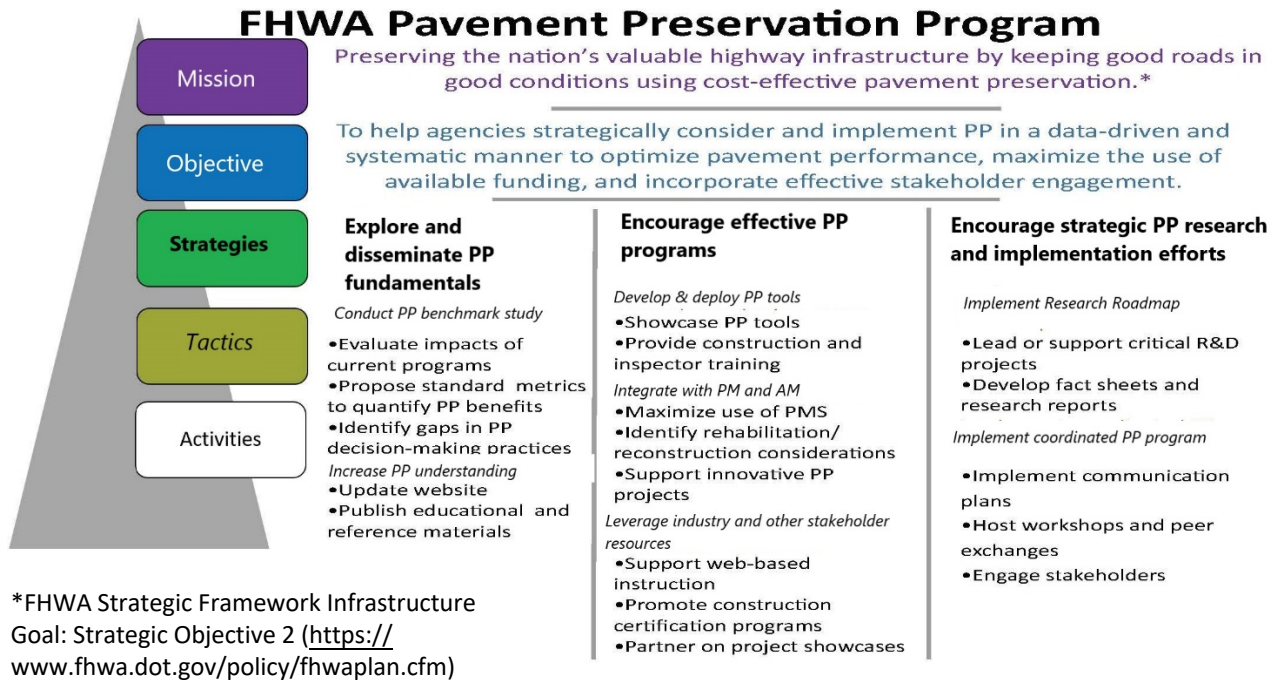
FHWA Pavement Preservation Program

Mission

Objective

Strategies

Tactics

Activities

Preserving the nation's valuable highway infrastructure by keeping good roads in good conditions using cost-effective pavement preservation.*

To help agencies strategically consider and implement PP in a data-driven and systematic manner to optimize pavement performance, maximize the use of available funding, and incorporate effective stakeholder engagement.

Explore and disseminate PP fundamentals

Conduct PP benchmark study
•Evaluate impacts of current programs
•Propose standard metrics to quantify PP benefits
•Identify gaps in PP decision-making practices
Increase PP understanding
•Update website
•Publish educational and reference materials

Encourage effective PP programs

Develop & deploy PP tools
•Showcase PP tools
•Provide construction and inspector training
Integrate with PM and AM
•Maximize use of PMS
•Identify rehabilitation/ reconstruction considerations
•Support innovative PP projects
Leverage industry and other stakeholder resources
•Support web-based instruction
•Promote construction certification programs
•Partner on project showcases

Encourage strategic PP research and implementation efforts

Implement Research Roadmap
•Lead or support critical R&D projects
•Develop fact sheets and research reports
Implement coordinated PP program
•Implement communication plans
•Host workshops and peer exchanges
•Engage stakeholders

*FHWA Strategic Framework Infrastructure Goal: Strategic Objective 2 (https://www.fhwa.dot.gov/policy/fhwaplan.cfm)